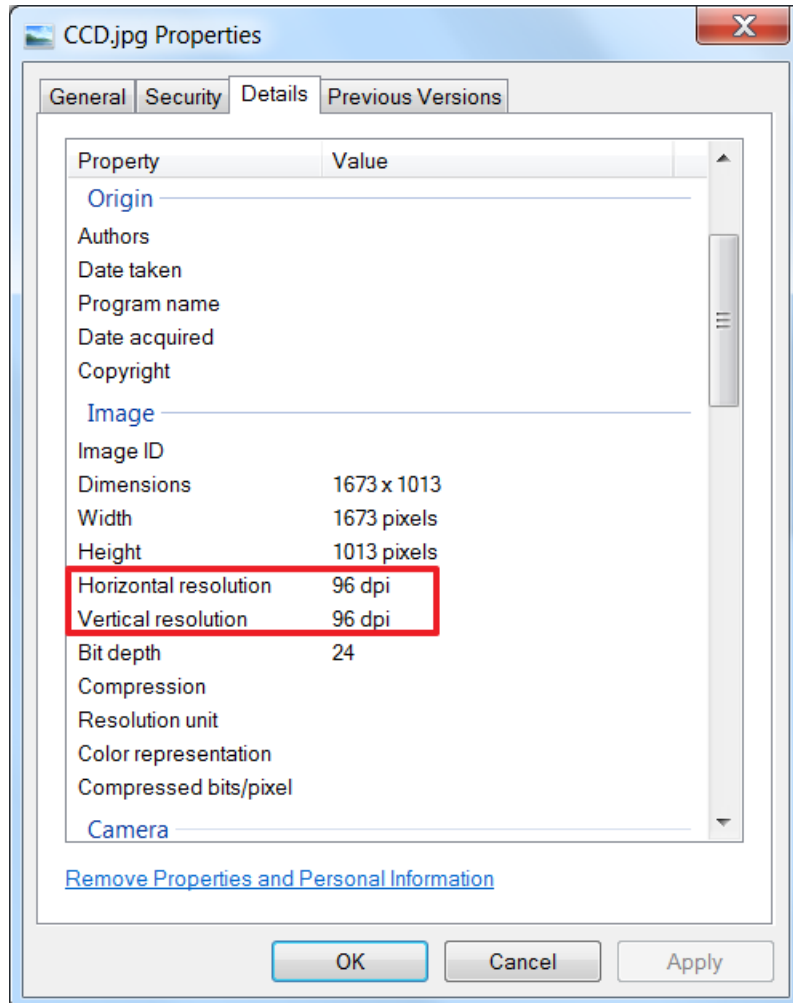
CCD.jpg Properties

General | Security | Details | Previous Versions

| Property | Value |
|---|---|
| Origin | |
| Authors | |
| Date taken | |
| Program name | |
| Date acquired | |
| Copyright | |
| Image | |
| Image ID | |
| Dimensions | 1673 x 1013 |
| Width | 1673 pixels |
| Height | 1013 pixels |
| Horizontal resolution | 96 dpi |
| Vertical resolution | 96 dpi |
| Bit depth | 24 |
| Compression | |
| Resolution unit | |
| Color representation | |
| Compressed bits/pixel | |
| Camera | |

Remove Properties and Personal Information

OK Cancel Apply